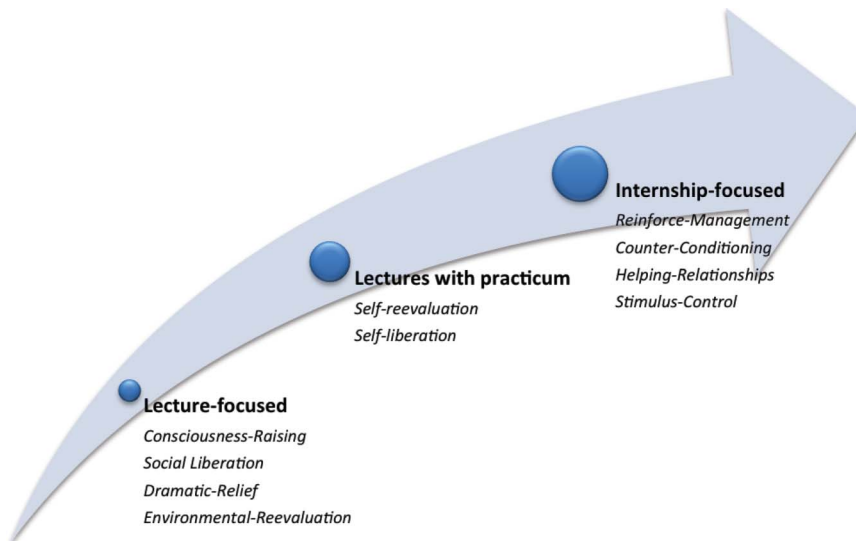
Lecture-focused
Consciousness-Raising
Social Liberation
Dramatic-Relief
Environmental-Reevaluation

Lectures with practicum
Self-reevaluation
Self-liberation

Internship-focused
Reinforce-Management
Counter-Conditioning
Helping-Relationships
Stimulus-Control